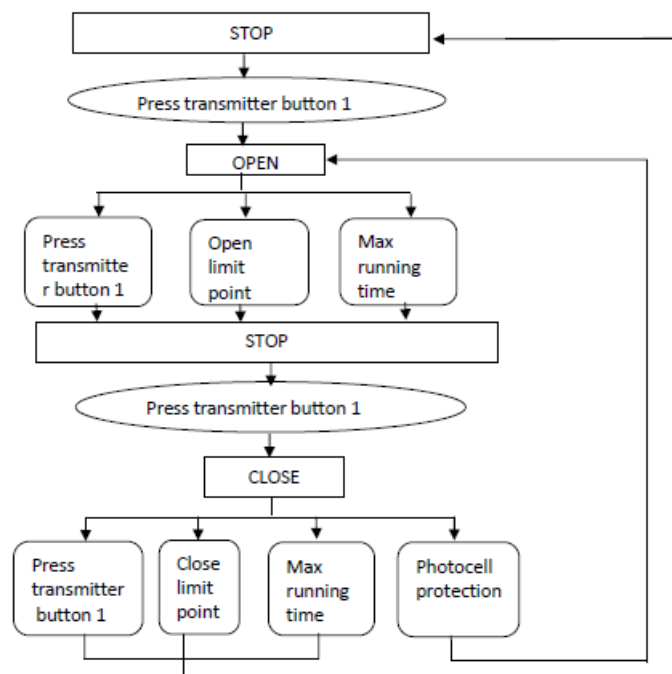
STOP

Press transmitter button 1

OPEN

Press transmitter button 1

Open limit point

Max running time

STOP

Press transmitter button 1

CLOSE

Press transmitter button 1

Close limit point

Max running time

Photocell protection